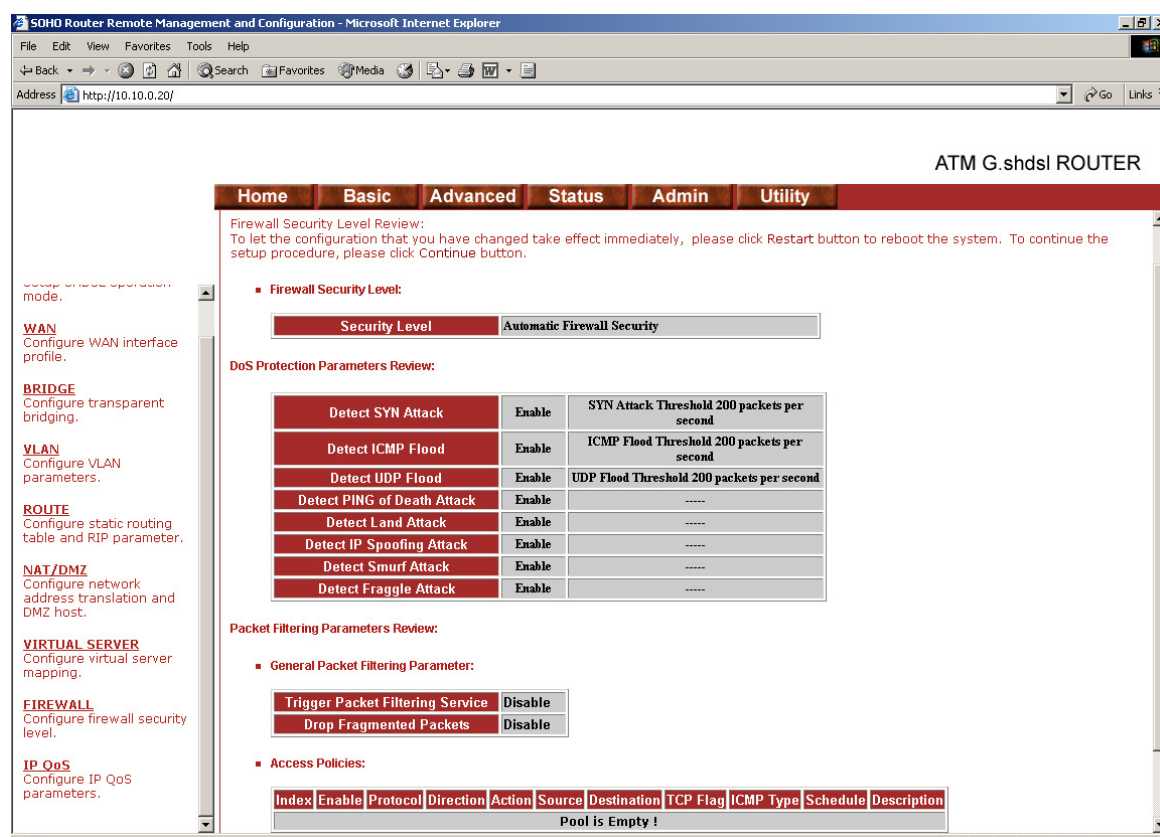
SOHO Router Remote Management and Configuration - Microsoft Internet Explorer

File Edit View Favorites Tools Help

Back Search Favorites Media

Address http://10.10.0.20/

Go Links

ATM G.shdsl ROUTER

Home Basic Advanced Status Admin Utility

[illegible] mode.

WAN
Configure WAN interface profile.

BRIDGE
Configure transparent bridging.

VLAN
Configure VLAN parameters.

ROUTE
Configure static routing table and RIP parameter.

NAT/DMZ
Configure network address translation and DMZ host.

VIRTUAL SERVER
Configure virtual server mapping.

FIREWALL
Configure firewall security level.

IP QoS
Configure IP QoS parameters.

Firewall Security Level Review:
To let the configuration that you have changed take effect immediately, please click Restart button to reboot the system. To continue the setup procedure, please click Continue button.

Firewall Security Level:

| Security Level | Automatic Firewall Security |
|---|---|

DoS Protection Parameters Review:

| Detect SYN Attack | Enable | SYN Attack Threshold 200 packets per second |
|---|---|---|
| Detect ICMP Flood | Enable | ICMP Flood Threshold 200 packets per second |
| Detect UDP Flood | Enable | UDP Flood Threshold 200 packets per second |
| Detect PING of Death Attack | Enable | ----- |
| Detect Land Attack | Enable | ----- |
| Detect IP Spoofing Attack | Enable | ----- |
| Detect Smurf Attack | Enable | ----- |
| Detect Fraggle Attack | Enable | ----- |

Packet Filtering Parameters Review:

General Packet Filtering Parameter:

| Trigger Packet Filtering Service | Disable |
|---|---|
| Drop Fragmented Packets | Disable |

Access Policies:

| Index | Enable | Protocol | Direction | Action | Source | Destination | TCP Flag | ICMP Type | Schedule | Description |
|---|---|---|---|---|---|---|---|---|---|---|
| Pool is Empty ! | | | | | | | | | | |